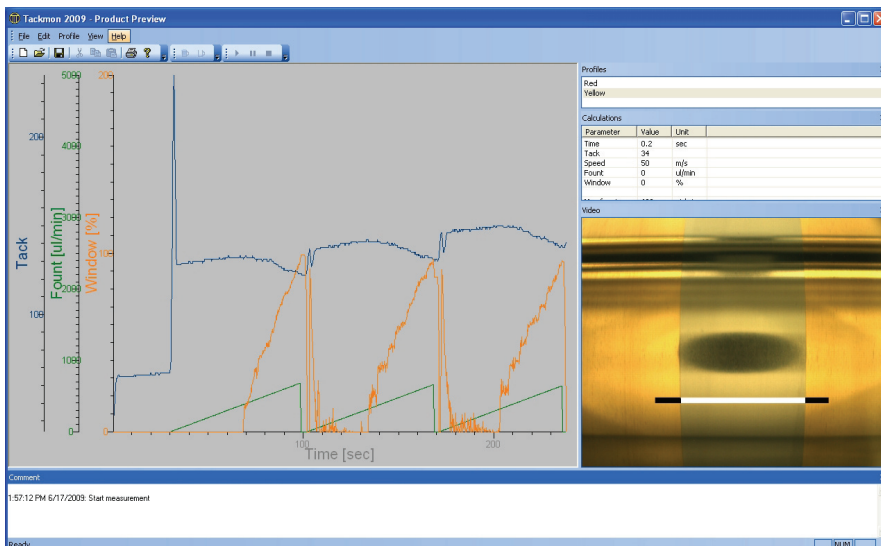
Tackmon 2009 - Product Preview

File Edit Profile View Help

Tack
Fount [ul/min]
Window [%]

200
100

5000
4000
3000
2000
1000
0

20
10
0

100
200
Time [sec]

Profiles
Red
Yellow

Calculations
| Parameter | Value | Unit |
|---|---|---|
| Time | 0.2 | sec |
| Tack | 34 | |
| Speed | 50 | m/s |
| Fount | 0 | ul/min |
| Window | 0 | % |

Video

Comment
1:57:12 PM 6/17/2009: Start measurement

Ready
NUM